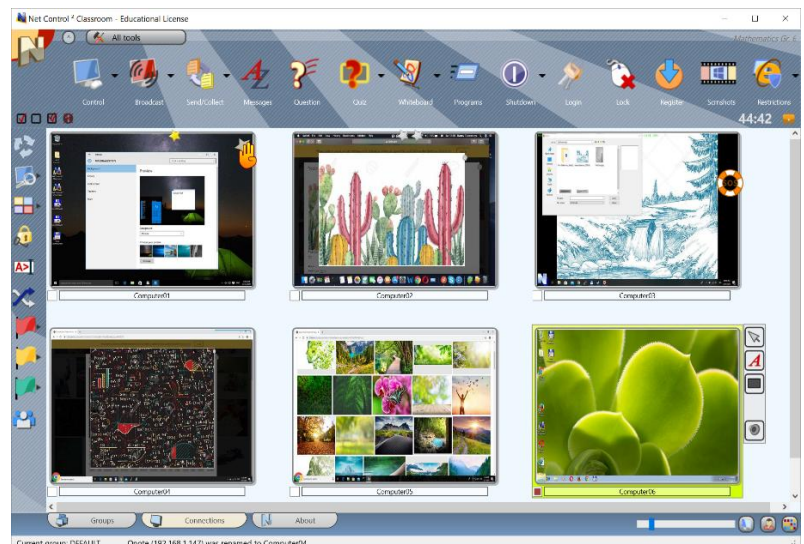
Net Control 2 Classroom - Educational License

All tools

Mathematics Gr. 4

Control Broadcast Send/Collect Messages Question Quiz Whiteboard Programs Shutdown Login Lock Register Scrnshots Restrictions

44:42

Computer01

Computer02

Computer03

Computer04

Computer05

Computer06

Groups Connections About

Current group: DEFAULT Onote (192.168.1.147) was renamed to Computer04